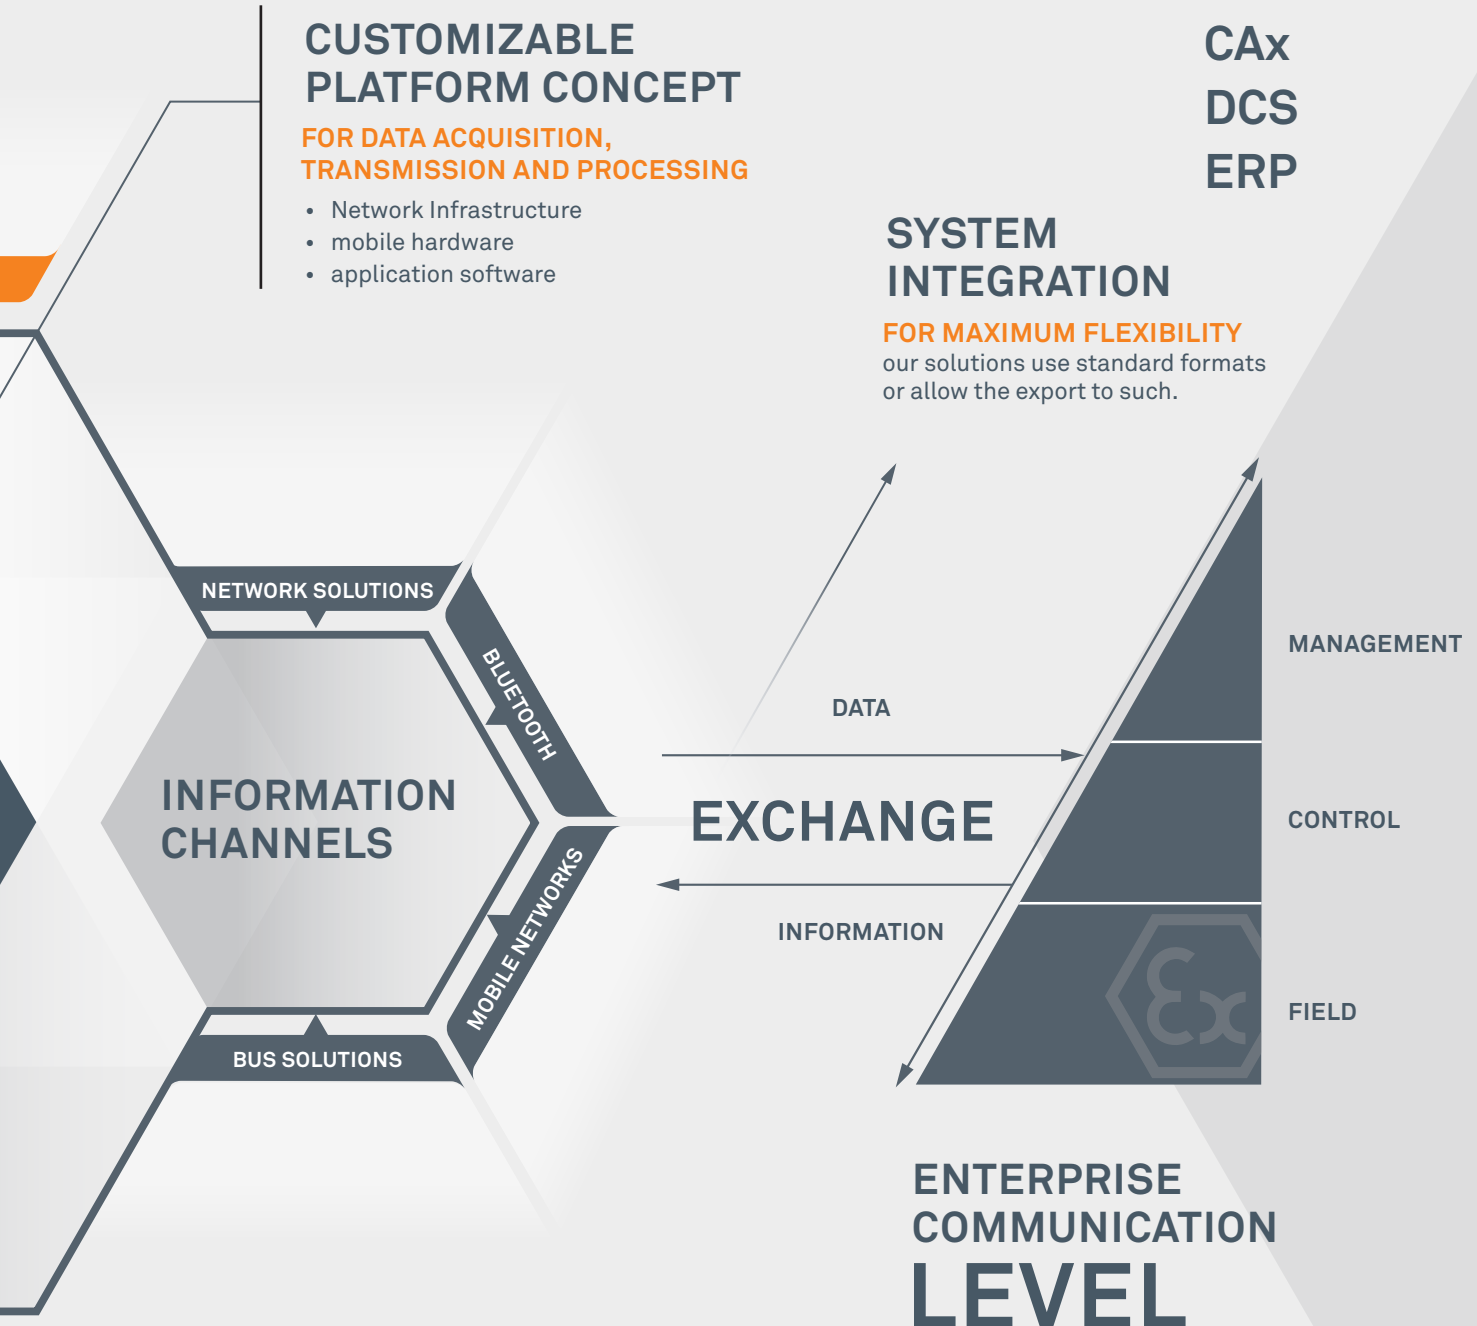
CUSTOMIZABLE PLATFORM CONCEPT

FOR DATA ACQUISITION, TRANSMISSION AND PROCESSING

• Network Infrastructure
• mobile hardware
• application software

CAx
DCS
ERP

SYSTEM INTEGRATION

FOR MAXIMUM FLEXIBILITY
our solutions use standard formats or allow the export to such.

NETWORK SOLUTIONS

BLUETOOTH

INFORMATION CHANNELS

MOBILE NETWORKS

BUS SOLUTIONS

DATA

EXCHANGE

INFORMATION

MANAGEMENT

CONTROL

FIELD

ENTERPRISE COMMUNICATION LEVEL